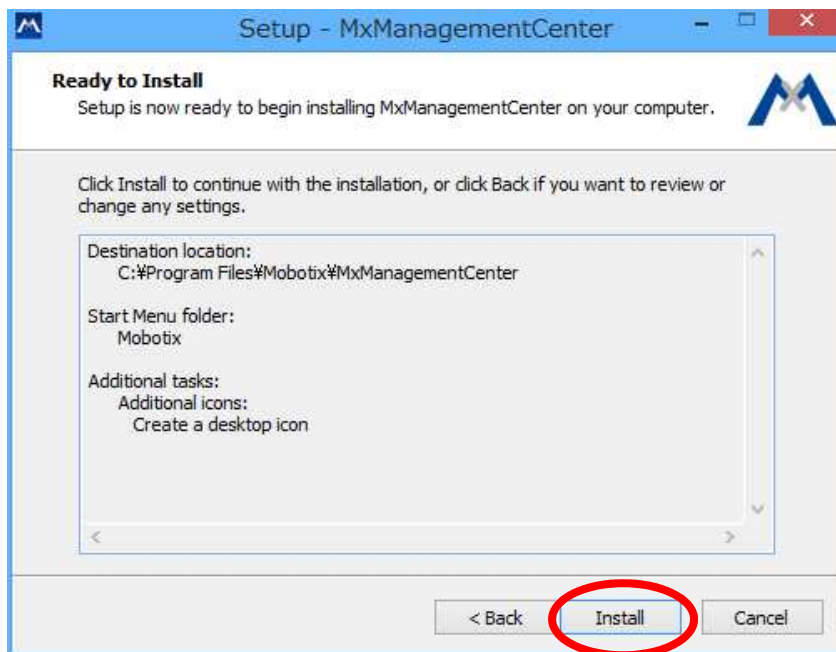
Setup - MxManagementCenter

Ready to Install

Setup is now ready to begin installing MxManagementCenter on your computer.

Click Install to continue with the installation, or click Back if you want to review or change any settings.

Destination location:
C:¥Program Files¥Mobotix¥MxManagementCenter

Start Menu folder:
Mobotix

Additional tasks:
Additional icons:
Create a desktop icon

< Back
Install
Cancel